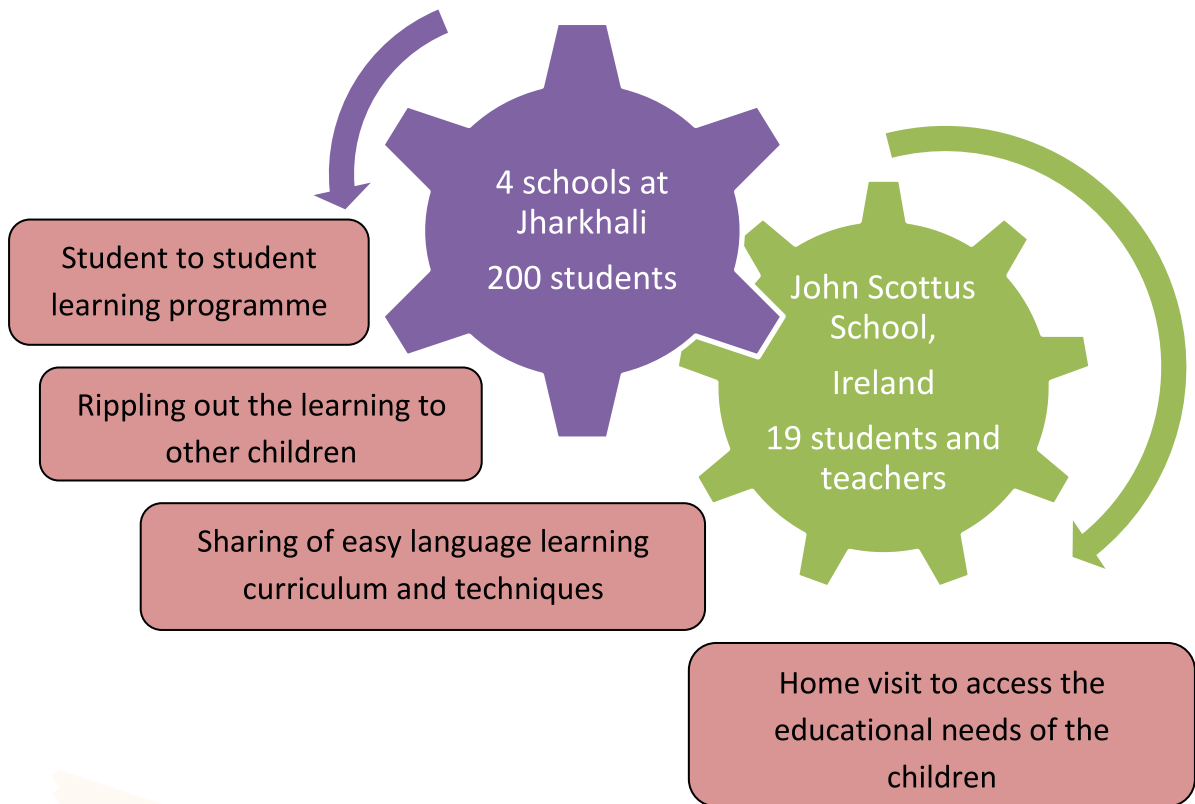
4 schools at Jharkhali

200 students

John Scottus School,

Ireland

19 students and teachers

Student to student learning programme

Rippling out the learning to other children

Sharing of easy language learning curriculum and techniques

Home visit to access the educational needs of the children